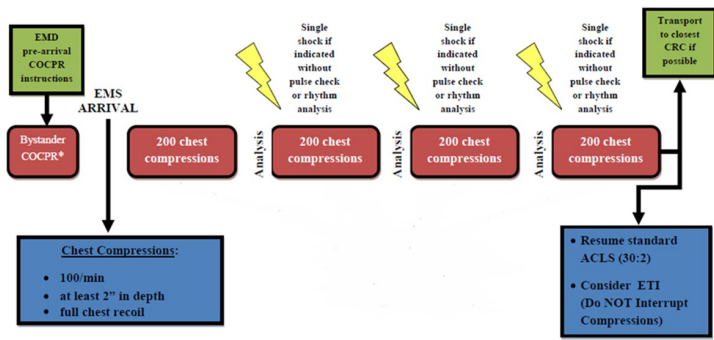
EMD pre-arrival COCPR instructions

Bystander COCPR*

EMS ARRIVAL

200 chest compressions

Analysis

Single shock if indicated without pulse check or rhythm analysis

200 chest compressions

Analysis

Single shock if indicated without pulse check or rhythm analysis

200 chest compressions

Analysis

Single shock if indicated without pulse check or rhythm analysis

200 chest compressions

Transport to closest CRC if possible

Chest Compressions:

- 100/min
- at least 2" in depth
- full chest recoil

- Resume standard ACLS (30:2)
- Consider ETI (Do NOT Interrupt Compressions)